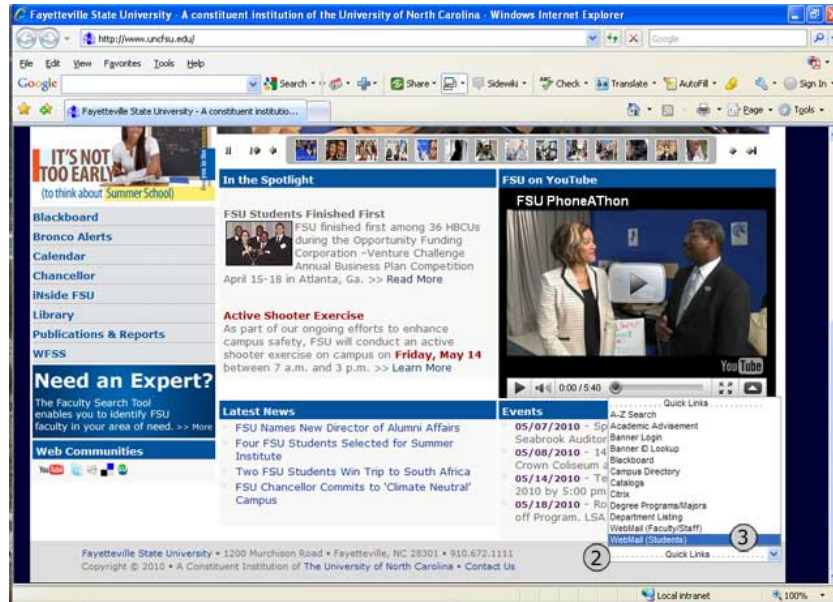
Fayetteville State University - A constituent institution of the University of North Carolina - Windows Internet Explorer

http://www.uncfsu.edu/

Google

File Edit View Favorites Tools Help

Google Search Share Sidewiki Check Translate AutoFill Sign In

Fayetteville State University - A constituent institutio...

Page Tools

IT'S NOT TOO EARLY (to think about Summer School)

Blackboard
Bronco Alerts
Calendar
Chancellor
iNside FSU
Library
Publications & Reports
WFSS

Need an Expert?
The Faculty Search Tool enables you to identify FSU faculty in your area of need. >> More

Web Communities

In the Spotlight

FSU Students Finished First
FSU finished first among 36 HBCUs during the Opportunity Funding Corporation –Venture Challenge Annual Business Plan Competition April 15-18 in Atlanta, Ga. >> Read More

Active Shooter Exercise
As part of our ongoing efforts to enhance campus safety, FSU will conduct an active shooter exercise on campus on Friday, May 14 between 7 a.m. and 3 p.m. >> Learn More

FSU on YouTube

FSU PhoneAThon

YouTube

0:00 / 5:40

Latest News
FSU Names New Director of Alumni Affairs
Four FSU Students Selected for Summer Institute
Two FSU Students Win Trip to South Africa
FSU Chancellor Commits to 'Climate Neutral' Campus

Events
05/07/2010 - Sp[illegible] Seabrook Auditor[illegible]
05/08/2010 - 14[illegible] Crown Coliseum a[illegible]
05/14/2010 - Te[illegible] 2010 by 5:00 pm
05/18/2010 - Ro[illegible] off Program. LSA

Quick Links
A-Z Search
Academic Advisement
Banner Login
Banner ID Lookup
Blackboard
Campus Directory
Catalogs
Citrix
Degree Programs/Majors
Department Listing
WebMail (Faculty/Staff)
WebMail (Students)

3

2

Quick Links

Fayetteville State University • 1200 Murchison Road • Fayetteville, NC 28301 • 910.672.1111
Copyright © 2010 • A Constituent Institution of The University of North Carolina • Contact Us

Local intranet

100%